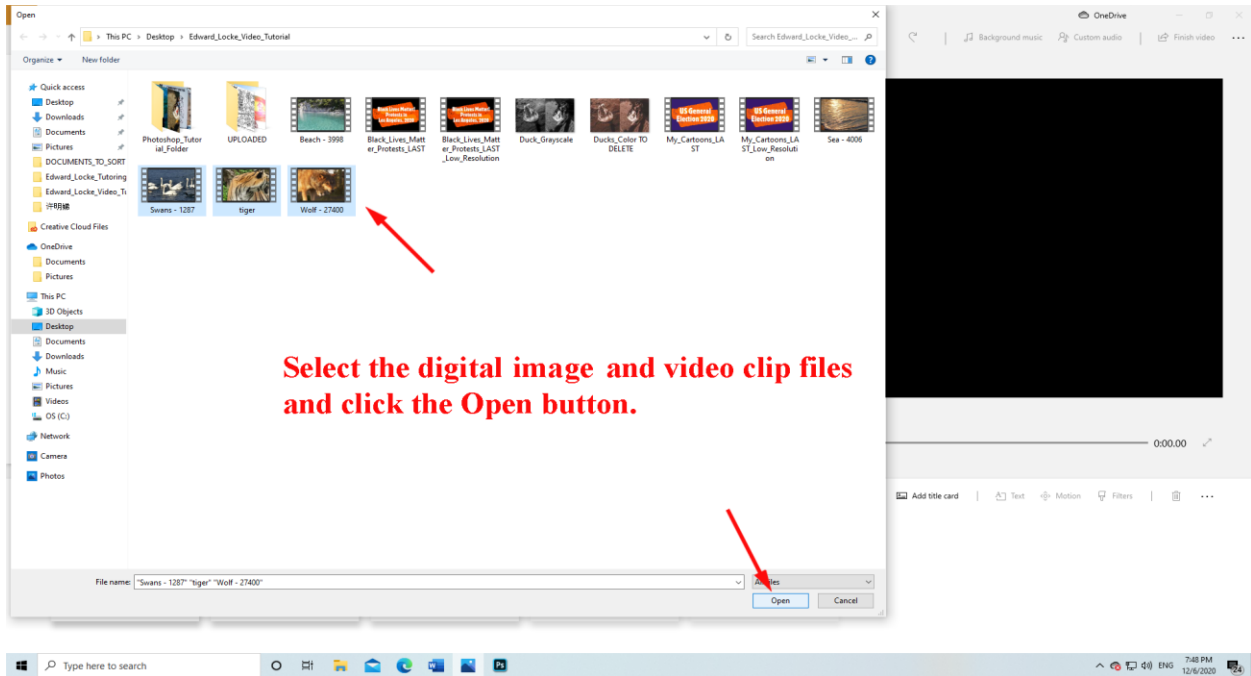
Open

This PC > Desktop > Edward_Locke_Video_Tutorial

Search Edward_Locke_Video_...

Organize ▾ New folder

Quick access
Desktop
Downloads
Documents
Pictures
DOCUMENTS_TO_SORT
Edward_Locke_Tutoring
Edward_Locke_Video_Tu
许明德
Creative Cloud Files
OneDrive
Documents
Pictures
This PC
3D Objects
Desktop
Documents
Downloads
Music
Pictures
Videos
OS (C:)
Network
Camera
Photos

Photoshop_Tutorial_Folder
UPLOADED
Beach - 3998
Black_Lives_Matter_Protests_LAST
Black_Lives_Matter_Protests_LAST_Low_Resolution
Duck_Grayscale
Ducks_Color TO DELETE
My_Cartoons_LAST
My_Cartoons_LAST_Low_Resolution
Sea - 4006
Swans - 1287
tiger
Wolf - 27400

Select the digital image and video clip files and click the Open button.

File name: "Swans - 1287" "tiger" "Wolf - 27400"

All files

Open
Cancel

OneDrive

Background music
Custom audio
Finish video

0:00.00

Add title card
Text
Motion
Filters

Type here to search

ENG
7:48 PM
12/6/2020